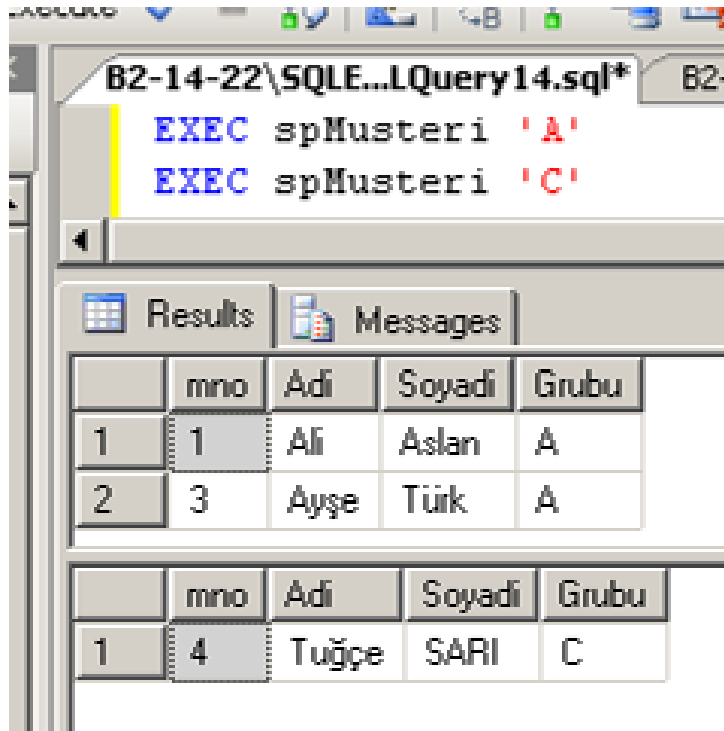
Execute

B2-14-22\SQLE...LQuery14.sql*

B2-

EXEC spMusteri 'A'
EXEC spMusteri 'C'

Results
Messages

| | mno | Adi | Soyadi | Grubu |
|---|---|---|---|---|
| 1 | 1 | Ali | Aslan | A |
| 2 | 3 | Ayşe | Türk | A |

| | mno | Adi | Soyadi | Grubu |
|---|---|---|---|---|
| 1 | 4 | Tuğçe | SARI | C |